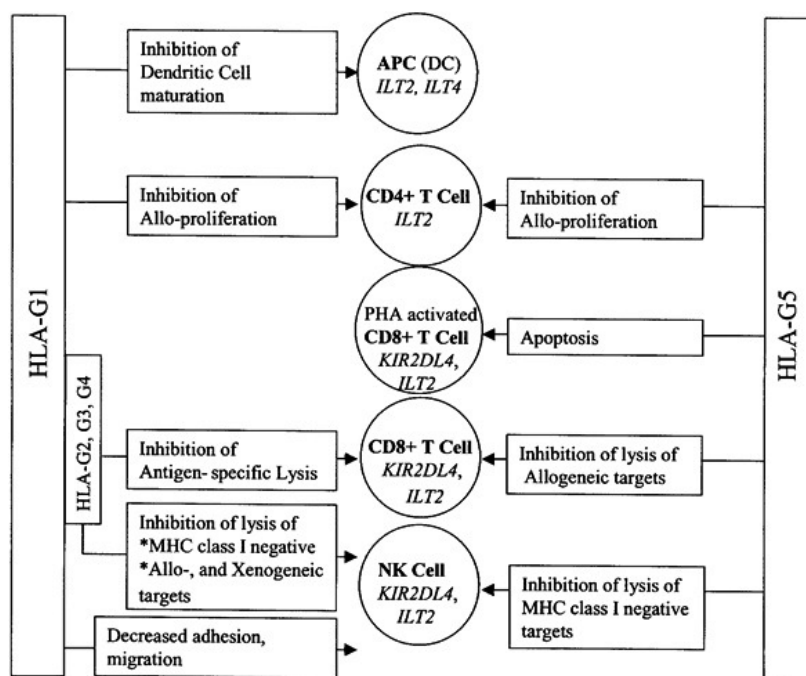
HLA-G1

Inhibition of Dendritic Cell maturation

APC (DC)
*ILT2, ILT4*

Inhibition of Allo-proliferation

CD4+ T Cell
*ILT2*

Inhibition of Allo-proliferation

PHA activated
CD8+ T Cell
*KIR2DL4, ILT2*

Apoptosis

HLA-G2, G3, G4

Inhibition of Antigen- specific Lysis

CD8+ T Cell
*KIR2DL4, ILT2*

Inhibition of lysis of Allogeneic targets

Inhibition of lysis of
*MHC class I negative
*Allo-, and Xenogeneic targets

NK Cell
*KIR2DL4, ILT2*

Inhibition of lysis of MHC class I negative targets

Decreased adhesion, migration

HLA-G5